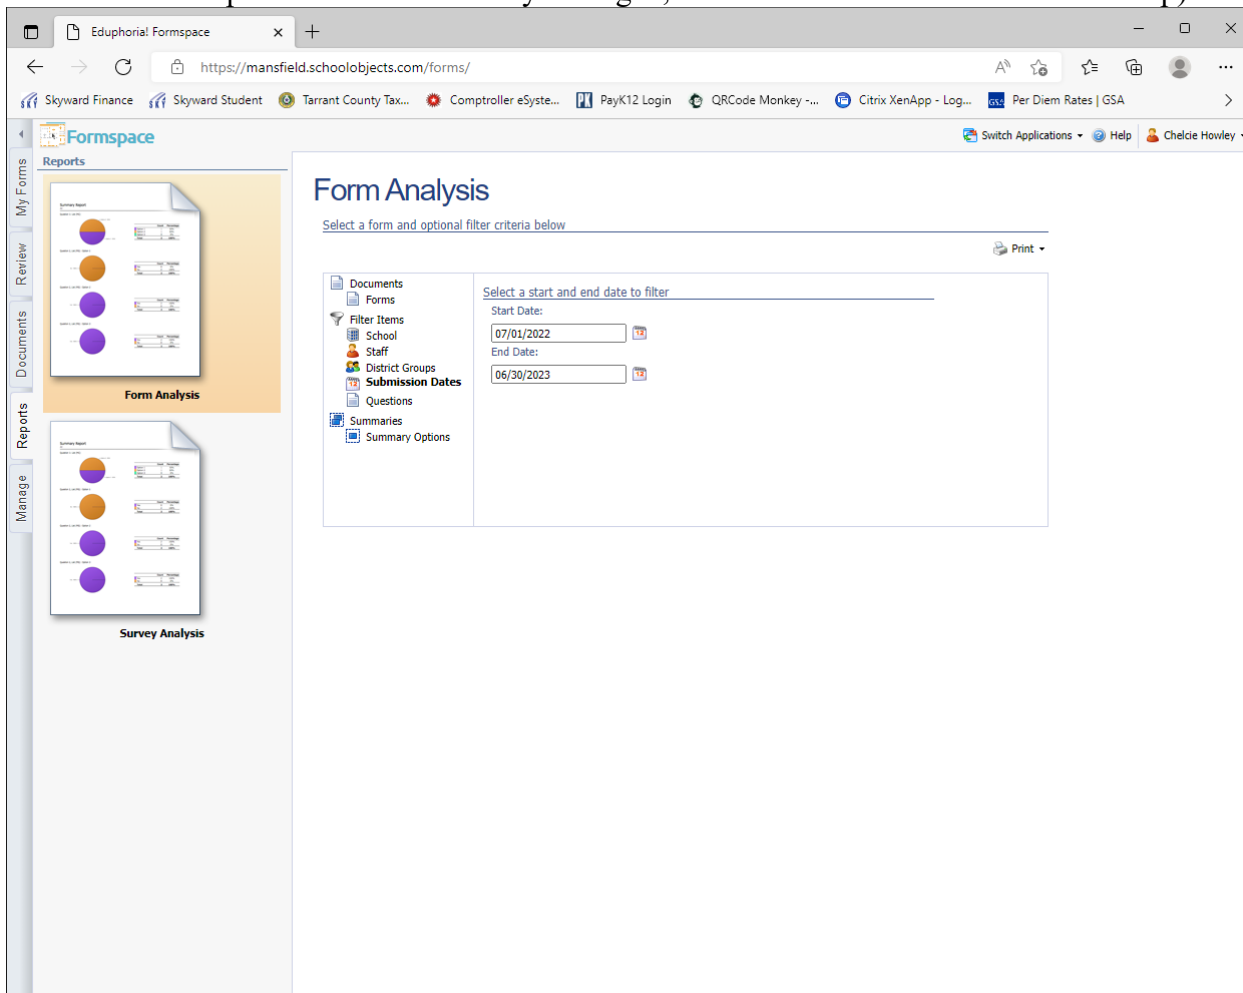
Eduphoria! Formspace

https://mansfield.schoolobjects.com/forms/

Skyward Finance  Skyward Student  Tarrant County Tax...  Comptroller eSyste...  PayK12 Login  QRCode Monkey -...  Citrix XenApp - Log...  Per Diem Rates | GSA

Formspace

Switch Applications  Help  Chelcie Howley

My Forms
Review
Documents
Reports
Manage

Reports

Form Analysis

Survey Analysis

Form Analysis

Select a form and optional filter criteria below

Print

Documents
Forms
Filter Items
School
Staff
District Groups
Submission Dates
Questions
Summaries
Summary Options

Select a start and end date to filter

Start Date:
07/01/2022
End Date:
06/30/2023